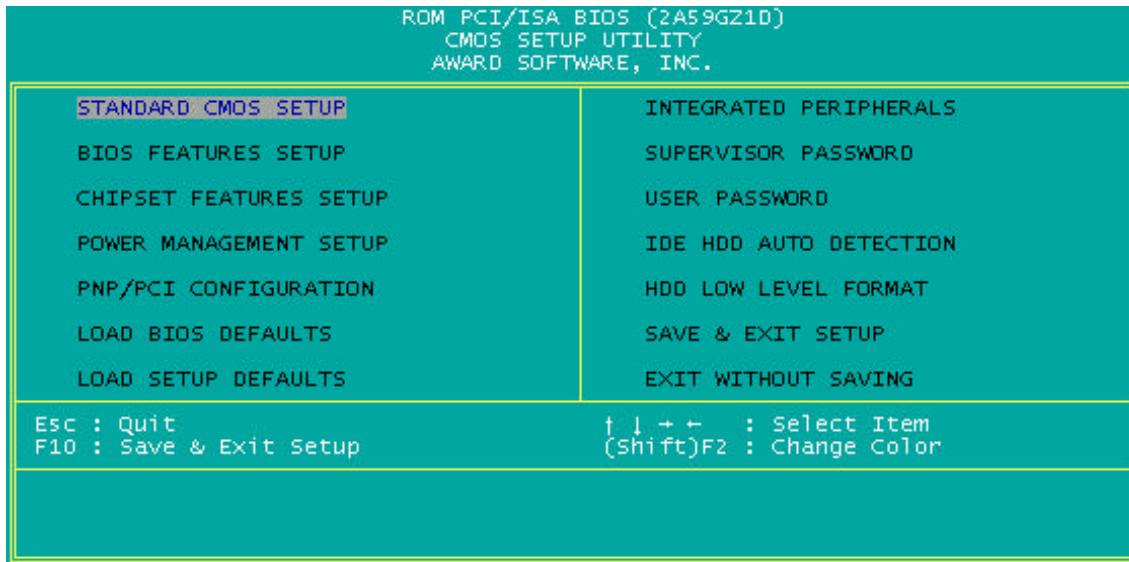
ROM PCI/ISA BIOS (2A59GZ1D)
CMOS SETUP UTILITY
AWARD SOFTWARE, INC.

STANDARD CMOS SETUP

BIOS FEATURES SETUP

CHIPSET FEATURES SETUP

POWER MANAGEMENT SETUP

PNP/PCI CONFIGURATION

LOAD BIOS DEFAULTS

LOAD SETUP DEFAULTS

INTEGRATED PERIPHERALS

SUPERVISOR PASSWORD

USER PASSWORD

IDE HDD AUTO DETECTION

HDD LOW LEVEL FORMAT

SAVE & EXIT SETUP

EXIT WITHOUT SAVING

Esc : Quit
F10 : Save & Exit Setup

↑ ↓ → ← : Select Item
(Shift)F2 : Change Color